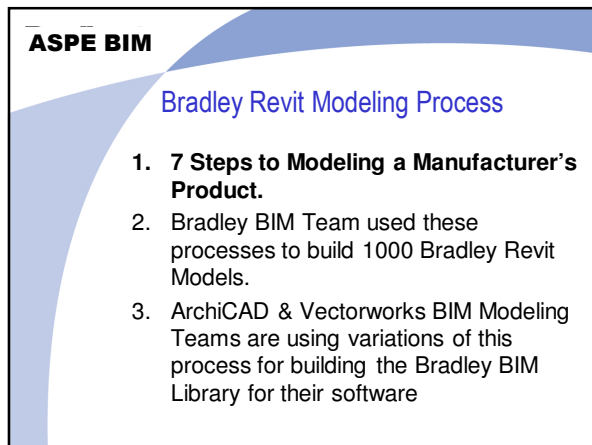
ASPE BIM

Bradley Revit Modeling Process

1. 7 Steps to Modeling a Manufacturer's Product.
2. Bradley BIM Team used these processes to build 1000 Bradley Revit Models.
3. ArchiCAD & Vectorworks BIM Modeling Teams are using variations of this process for building the Bradley BIM Library for their software